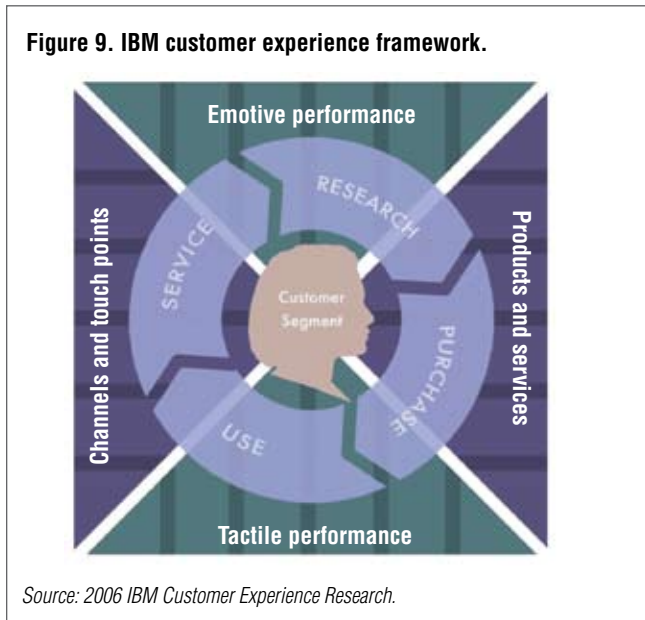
Figure 9. IBM customer experience framework.

Emotive performance

Channels and touch points

Products and services

RESEARCH

SERVICE

PURCHASE

USE

Customer Segment

Tactile performance

Source: 2006 IBM Customer Experience Research.